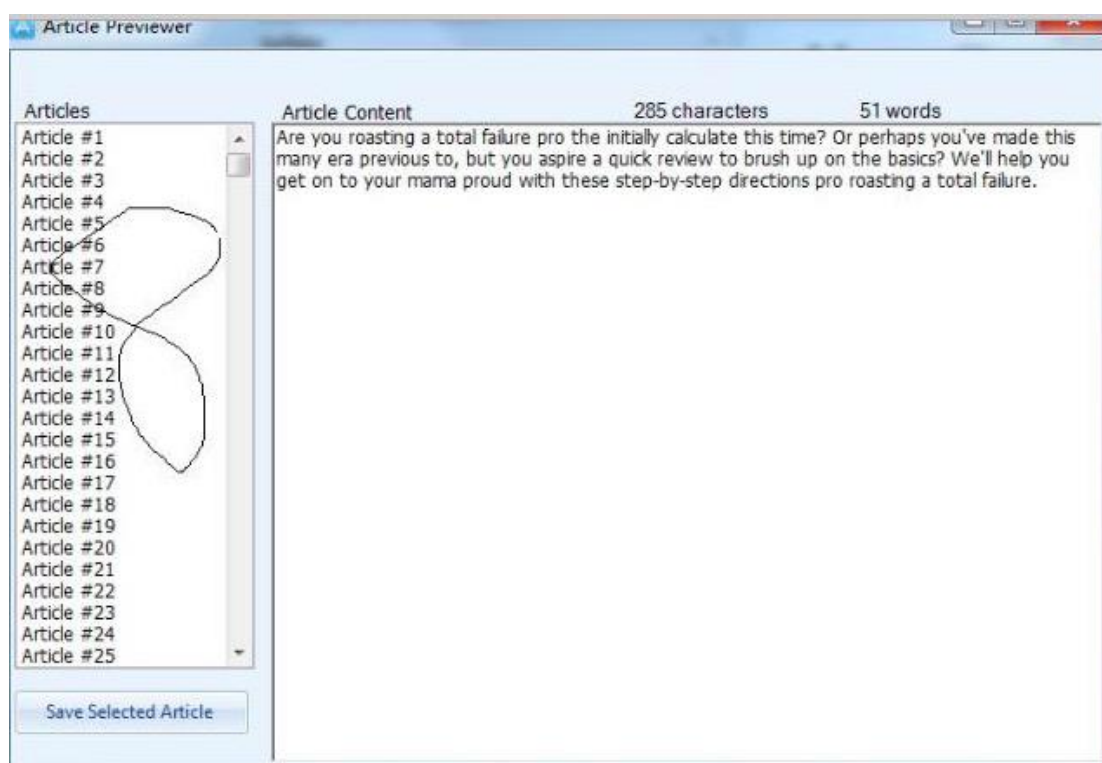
Article Previewer

Articles

Article Content

285 characters

51 words

Article #1
Article #2
Article #3
Article #4
Article #5
Article #6
Article #7
Article #8
Article #9
Article #10
Article #11
Article #12
Article #13
Article #14
Article #15
Article #16
Article #17
Article #18
Article #19
Article #20
Article #21
Article #22
Article #23
Article #24
Article #25

Are you roasting a total failure pro the initially calculate this time? Or perhaps you've made this many era previous to, but you aspire a quick review to brush up on the basics? We'll help you get on to your mama proud with these step-by-step directions pro roasting a total failure.

Save Selected Article